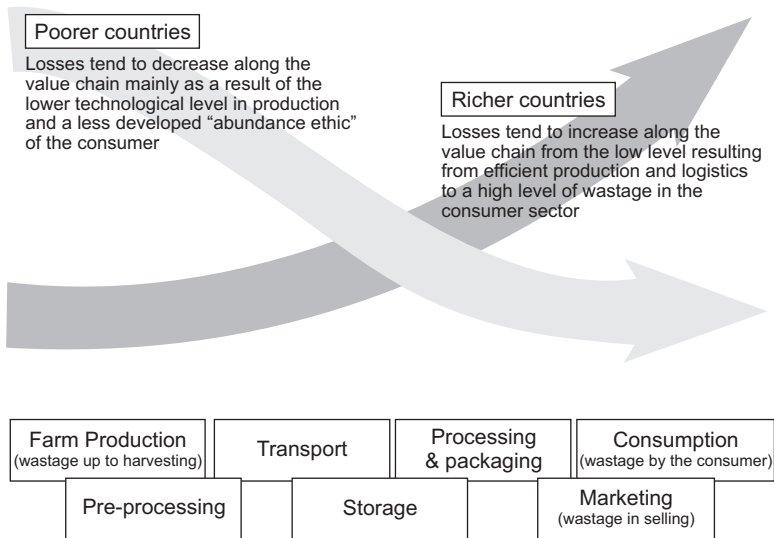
Poorer countries

Losses tend to decrease along the value chain mainly as a result of the lower technological level in production and a less developed "abundance ethic" of the consumer

Richer countries

Losses tend to increase along the value chain from the low level resulting from efficient production and logistics to a high level of wastage in the consumer sector

Farm Production (wastage up to harvesting)

Transport

Processing & packaging

Consumption (wastage by the consumer)

Pre-processing

Storage

Marketing (wastage in selling)